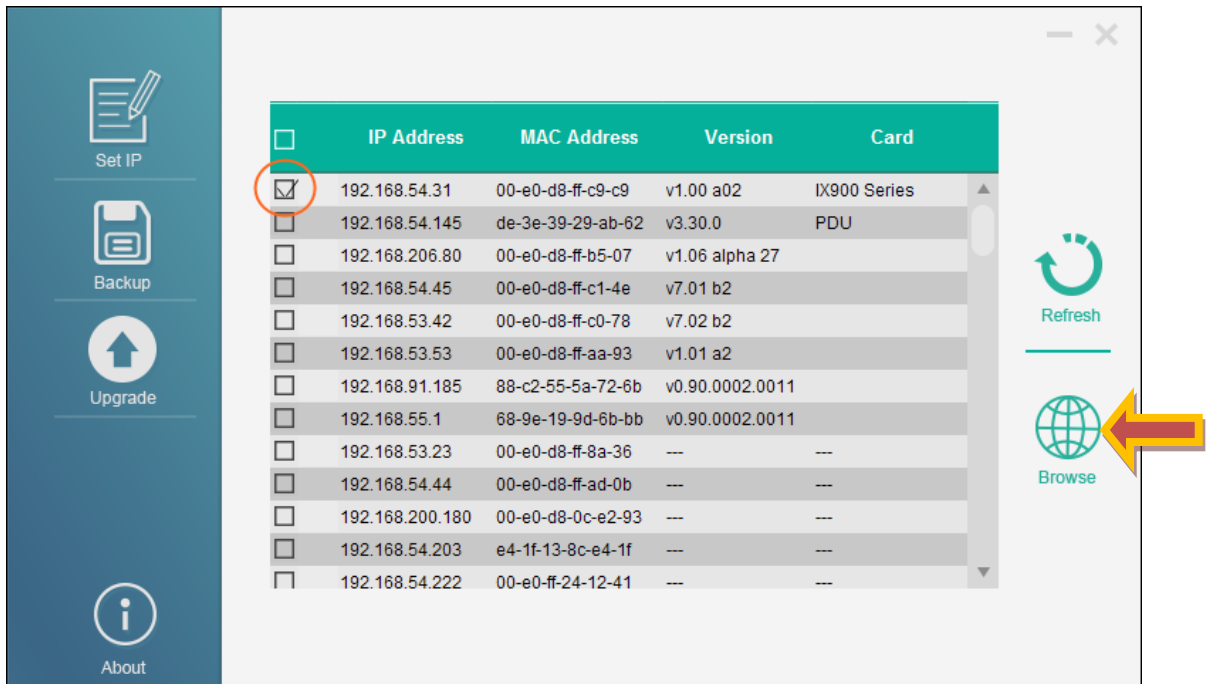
Set IP

Backup

Upgrade

About

| IP Address | MAC Address | Version | Card |
|---|---|---|---|
| 192.168.54.31 | 00-e0-d8-ff-c9-c9 | v1.00 a02 | IX900 Series |
| 192.168.54.145 | de-3e-39-29-ab-62 | v3.30.0 | PDU |
| 192.168.206.80 | 00-e0-d8-ff-b5-07 | v1.06 alpha 27 | |
| 192.168.54.45 | 00-e0-d8-ff-c1-4e | v7.01 b2 | |
| 192.168.53.42 | 00-e0-d8-ff-c0-78 | v7.02 b2 | |
| 192.168.53.53 | 00-e0-d8-ff-aa-93 | v1.01 a2 | |
| 192.168.91.185 | 88-c2-55-5a-72-6b | v0.90.0002.0011 | |
| 192.168.55.1 | 68-9e-19-9d-6b-bb | v0.90.0002.0011 | |
| 192.168.53.23 | 00-e0-d8-ff-8a-36 | --- | --- |
| 192.168.54.44 | 00-e0-d8-ff-ad-0b | --- | --- |
| 192.168.200.180 | 00-e0-d8-0c-e2-93 | --- | --- |
| 192.168.54.203 | e4-1f-13-8c-e4-1f | --- | --- |
| 192.168.54.222 | 00-e0-ff-24-12-41 | --- | --- |

Refresh

Browse